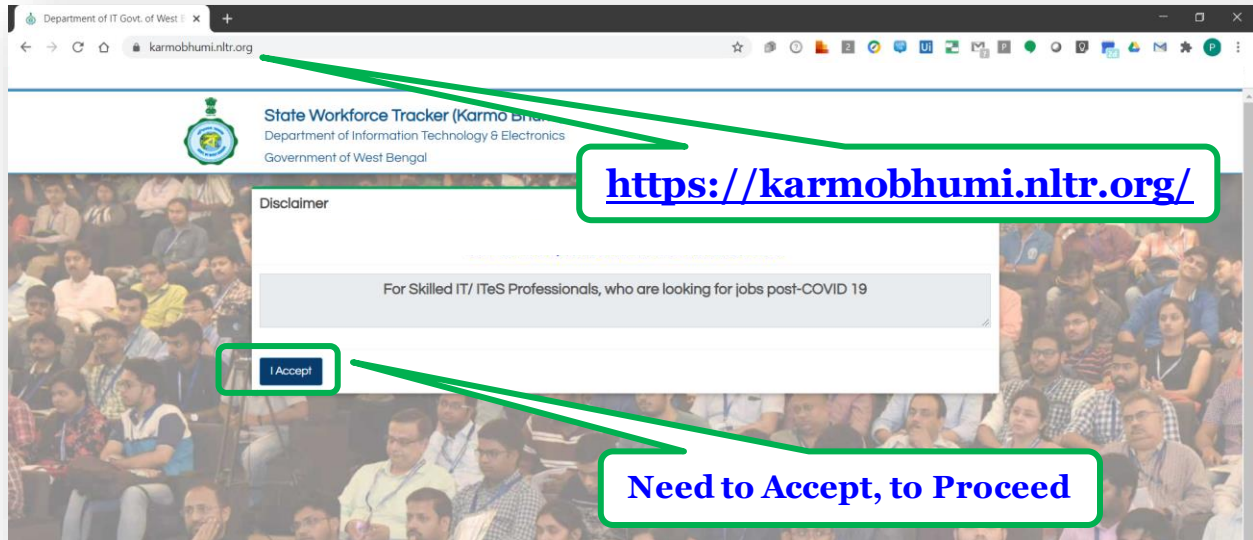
Department of IT Govt. of West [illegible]

karmobhumi.nltr.org

State Workforce Tracker (Karmo Bh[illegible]
Department of Information Technology & Electronics
Government of West Bengal

https://karmobhumi.nltr.org/

Disclaimer

For Skilled IT/ ITeS Professionals, who are looking for jobs post-COVID 19

I Accept

Need to Accept, to Proceed